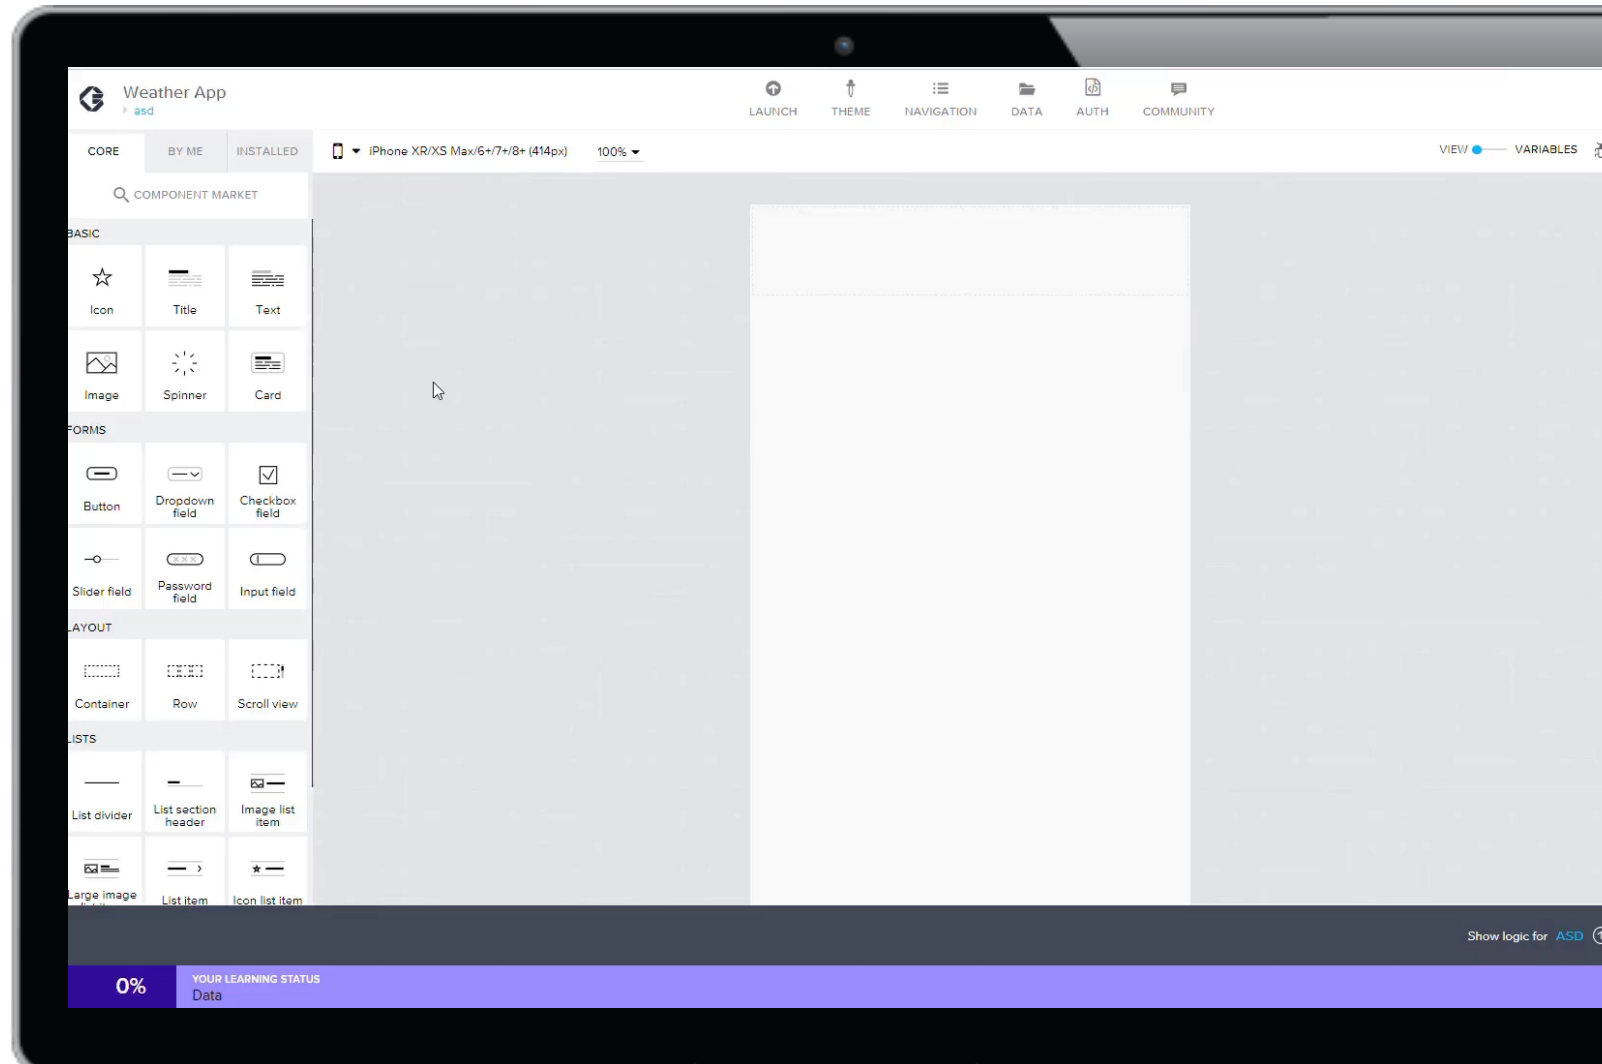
Weather App
asd

LAUNCH THEME NAVIGATION DATA AUTH COMMUNITY

CORE BY ME INSTALLED

iPhone XR/XS Max/6+/7+/8+ (414px) 100%

VIEW VARIABLES

COMPONENT MARKET

BASIC
Icon
Title
Text
Image
Spinner
Card

FORMS
Button
Dropdown field
Checkbox field
Slider field
Password field
Input field

LAYOUT
Container
Row
Scroll view

LISTS
List divider
List section header
Image list item
Large image
List item
Icon list item

Show logic for ASD

0%
YOUR LEARNING STATUS
Data